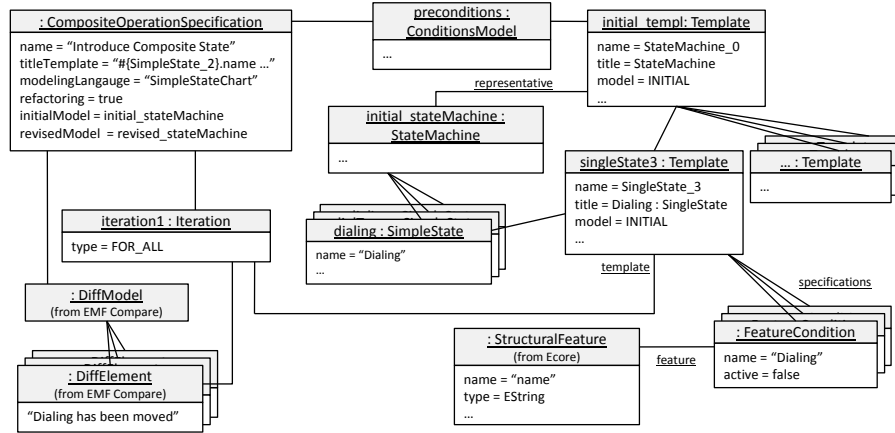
: CompositeOperationSpecification

name = "Introduce Composite State"
titleTemplate = "#{SimpleState_2}.name ..."
modelingLangauge = "SimpleStateChart"
refactoring = true
initialModel = initial_stateMachine
revisedModel = revised_stateMachine

preconditions : ConditionsModel

...

initial_templ: Template

name = StateMachine_0
title = StateMachine
model = INITIAL
...

representative

initial_stateMachine : StateMachine

...

singleState3 : Template

name = SingleState_3
title = Dialing : SingleState
model = INITIAL
...

... : Template

...

iteration1 : Iteration

type = FOR_ALL

dialing : SimpleState

name = "Dialing"
...

template

specifications

: DiffModel
(from EMF Compare)

: DiffElement
(from EMF Compare)

"Dialing has been moved"

: StructuralFeature
(from Ecore)

name = "name"
type = EString
...

feature

: FeatureCondition

name = "Dialing"
active = false